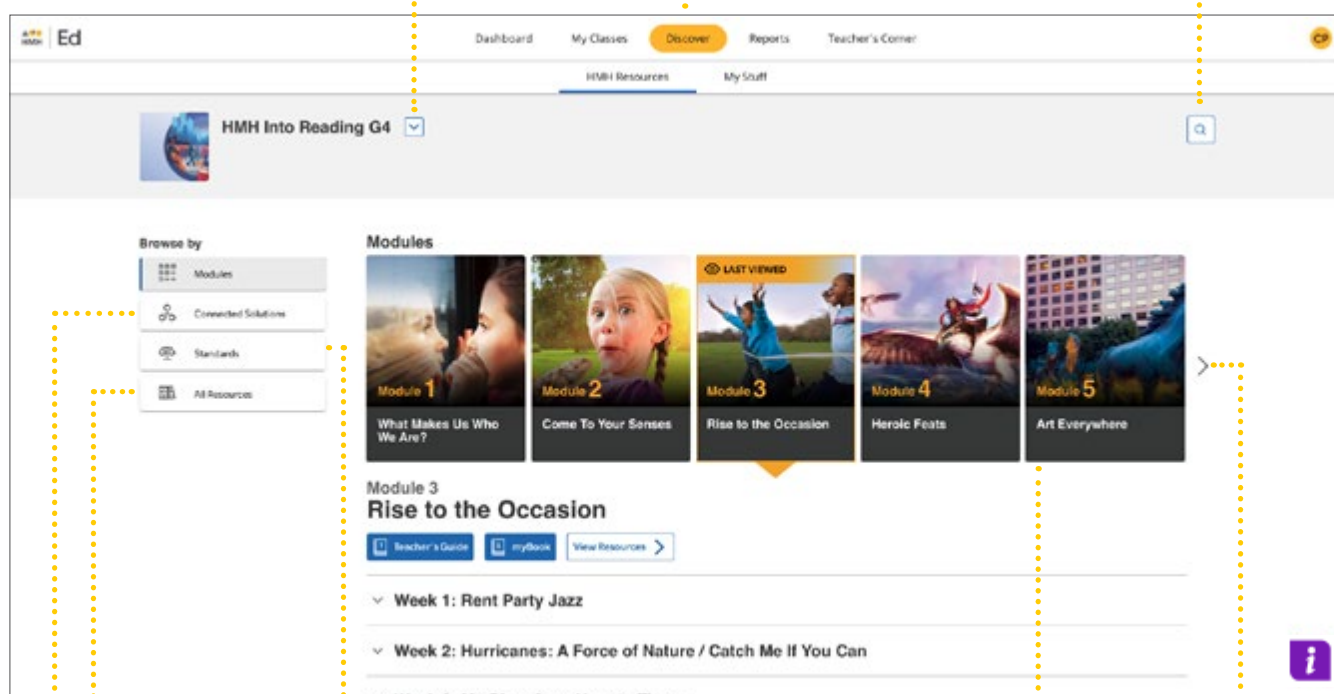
HMH | Ed

Dashboard My Classes Discover Reports Teacher's Corner

CP

HMH Resources My Stuff

HMH Into Reading G4

Browse by

Modules

Connected Solutions

Standards

All Resources

Modules

Module 1 What Makes Us Who We Are?

Module 2 Come To Your Senses

LAST VIEWED

Module 3 Rise to the Occasion

Module 4 Heroic Feats

Module 5 Art Everywhere

Module 3

Rise to the Occasion

Teacher's Guide myBook View Resources

Week 1: Rent Party Jazz

Week 2: Hurricanes: A Force of Nature / Catch Me If You Can

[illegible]

i